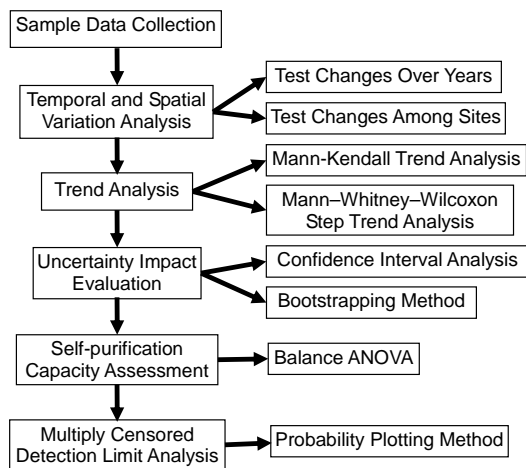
Sample Data Collection

Temporal and Spatial Variation Analysis

Test Changes Over Years

Test Changes Among Sites

Trend Analysis

Mann-Kendall Trend Analysis

Mann–Whitney–Wilcoxon Step Trend Analysis

Uncertainty Impact Evaluation

Confidence Interval Analysis

Bootstrapping Method

Self-purification Capacity Assessment

Balance ANOVA

Multiply Censored Detection Limit Analysis

Probability Plotting Method